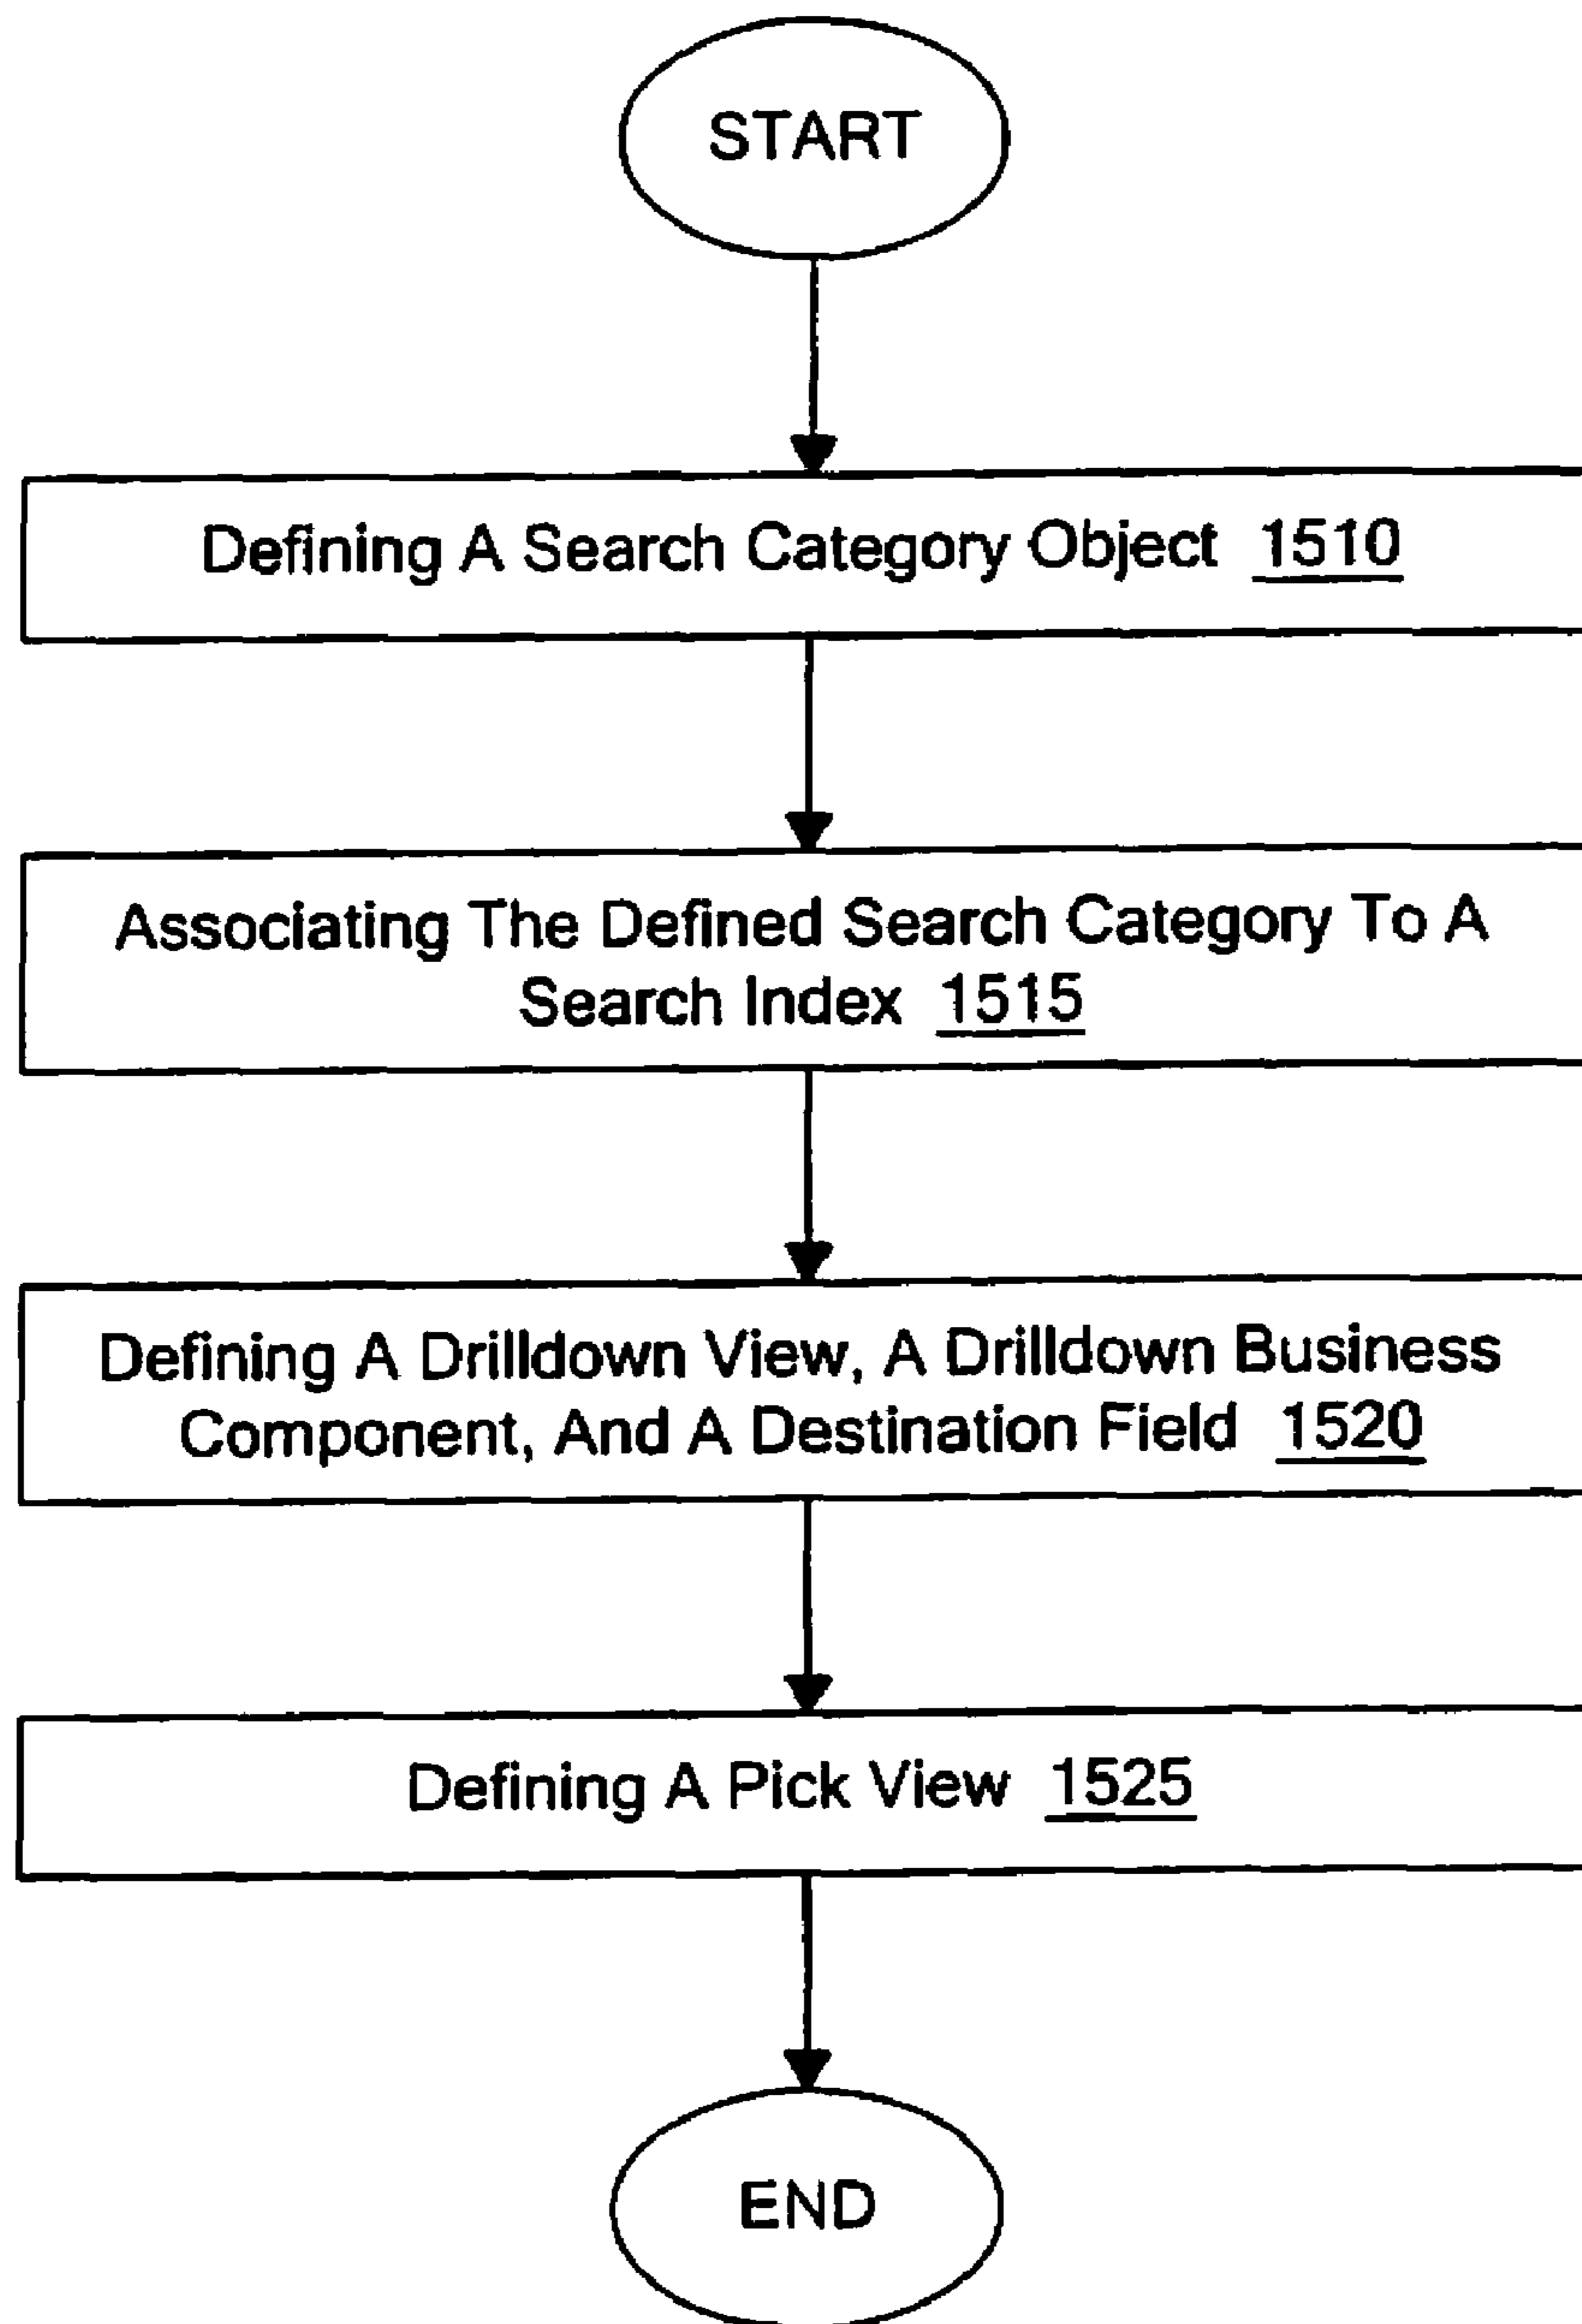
START

Defining A Search Category Object 1510

Associating The Defined Search Category To A Search Index 1515

Defining A Drilldown View, A Drilldown Business Component, And A Destination Field 1520

Defining A Pick View 1525

END